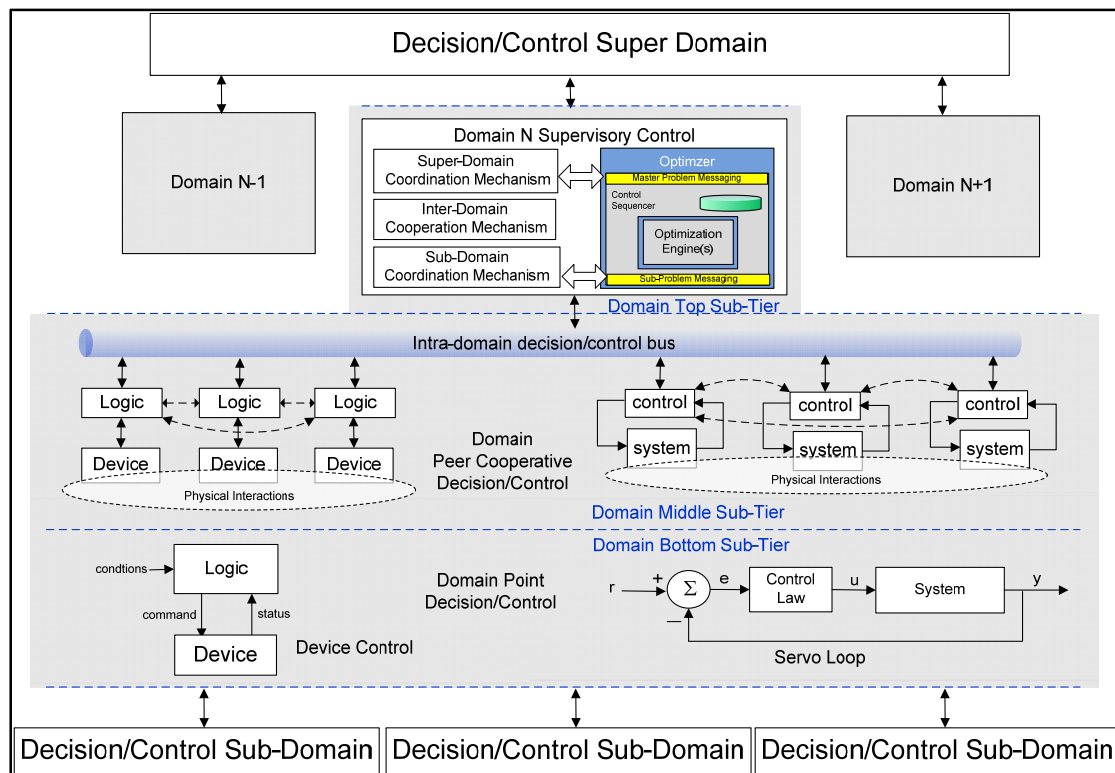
Decision/Control Super Domain

Domain N-1

Domain N Supervisory Control

Super-Domain Coordination Mechanism

Inter-Domain Cooperation Mechanism

Sub-Domain Coordination Mechanism

Optimzer

Master Problem Messaging

Control Sequencer

Optimization Engine(s)

Sub-Problem Messaging

Domain Top Sub-Tier

Domain N+1

Intra-domain decision/control bus

Logic

Logic

Logic

Device

Device

Device

Physical Interactions

Domain Peer Cooperative Decision/Control

control

control

control

system

system

system

Physical Interactions

Domain Middle Sub-Tier

Domain Bottom Sub-Tier

condtions

Logic

command

status

Device

Device Control

Domain Point Decision/Control

r

+

$\Sigma$

e

Control Law

u

System

y

Servo Loop

Decision/Control Sub-Domain

Decision/Control Sub-Domain

Decision/Control Sub-Domain